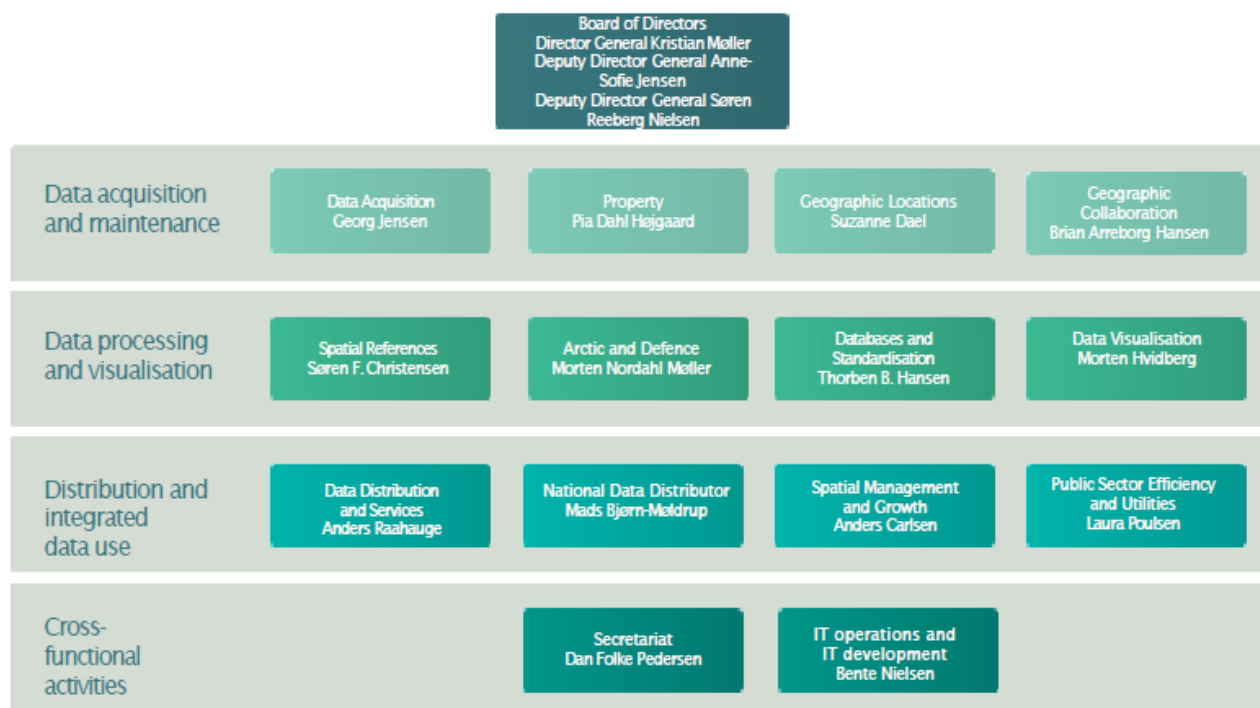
Board of Directors
Director General Kristian Møller
Deputy Director General Anne-Sofie Jensen
Deputy Director General Søren Reeberg Nielsen

Data acquisition and maintenance

Data Acquisition
Georg Jensen

Property
Pia Dahl Højgaard

Geographic Locations
Suzanne Dael

Geographic Collaboration
Brian Arreborg Hansen

Data processing and visualisation

Spatial References
Søren F. Christensen

Arctic and Defence
Morten Nordahl Møller

Databases and Standardisation
Thorben B. Hansen

Data Visualisation
Morten Hvidberg

Distribution and integrated data use

Data Distribution and Services
Anders Raahauge

National Data Distributor
Mads Bjørn-Møldrup

Spatial Management and Growth
Anders Carlsen

Public Sector Efficiency and Utilities
Laura Poulsen

Cross-functional activities

Secretariat
Dan Folke Pedersen

IT operations and IT development
Bente Nielsen